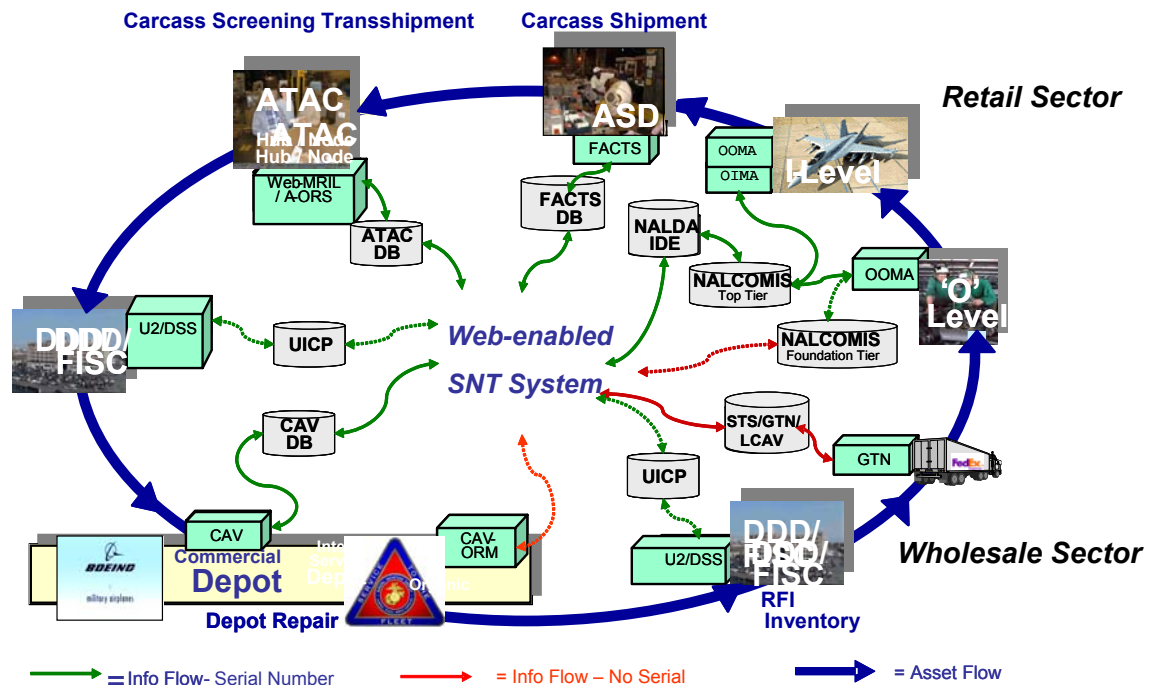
Carcass Screening Transshipment

Carcass Shipment

Retail Sector

ATAC
ATAC
Hub / Node
Hub / Node

Web-MRIL / A-ORS

ATAC DB

ASD

FACTS

FACTS DB

OOMA

OIMA

I-Level

NALDA IDE

NALCOMIS Top Tier

OOMA

'O' Level

NALCOMIS Foundation Tier

DDDD/ FISC

U2/DSS

UICP

Web-enabled SNT System

CAV DB

STS/GTN/ LCAV

GTN

UICP

U2/DSS

DDD/ FISC/ FISC

RFI Inventory

Wholesale Sector

CAV

Commercial Depot

BOEING

military airplanes

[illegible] Depot

Organic

CAV-ORM

Depot Repair

= Info Flow- Serial Number

= Info Flow – No Serial

= Asset Flow